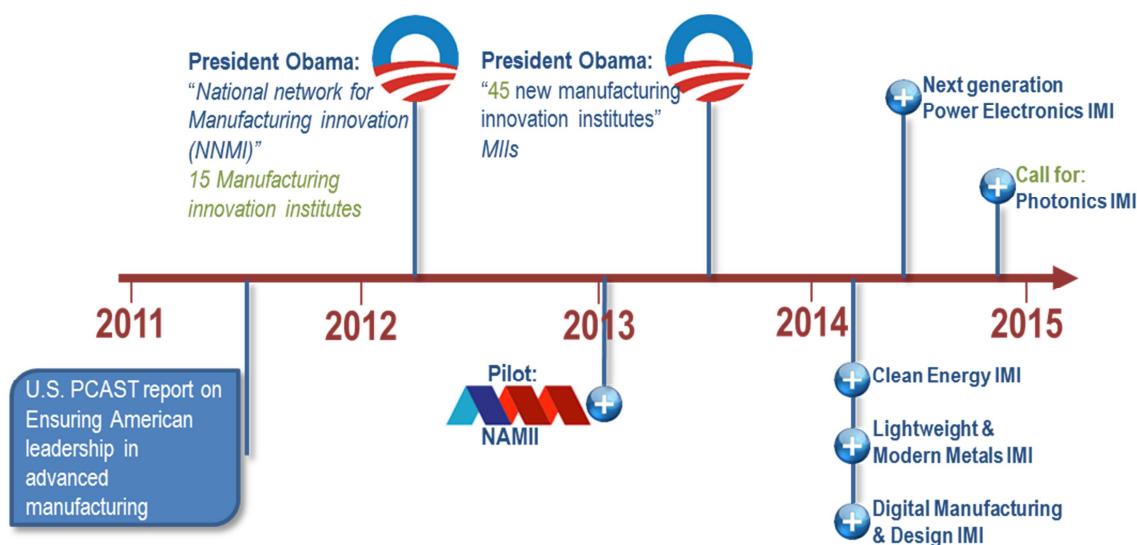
President Obama:
"National network for Manufacturing innovation (NNMI)"
15 Manufacturing innovation institutes

President Obama:
"45 new manufacturing innovation institutes"
MIIs

Next generation Power Electronics IMI

Call for: Photonics IMI

2011

2012

2013

2014

2015

U.S. PCAST report on Ensuring American leadership in advanced manufacturing

Pilot:
NAMII

Clean Energy IMI

Lightweight & Modern Metals IMI

Digital Manufacturing & Design IMI